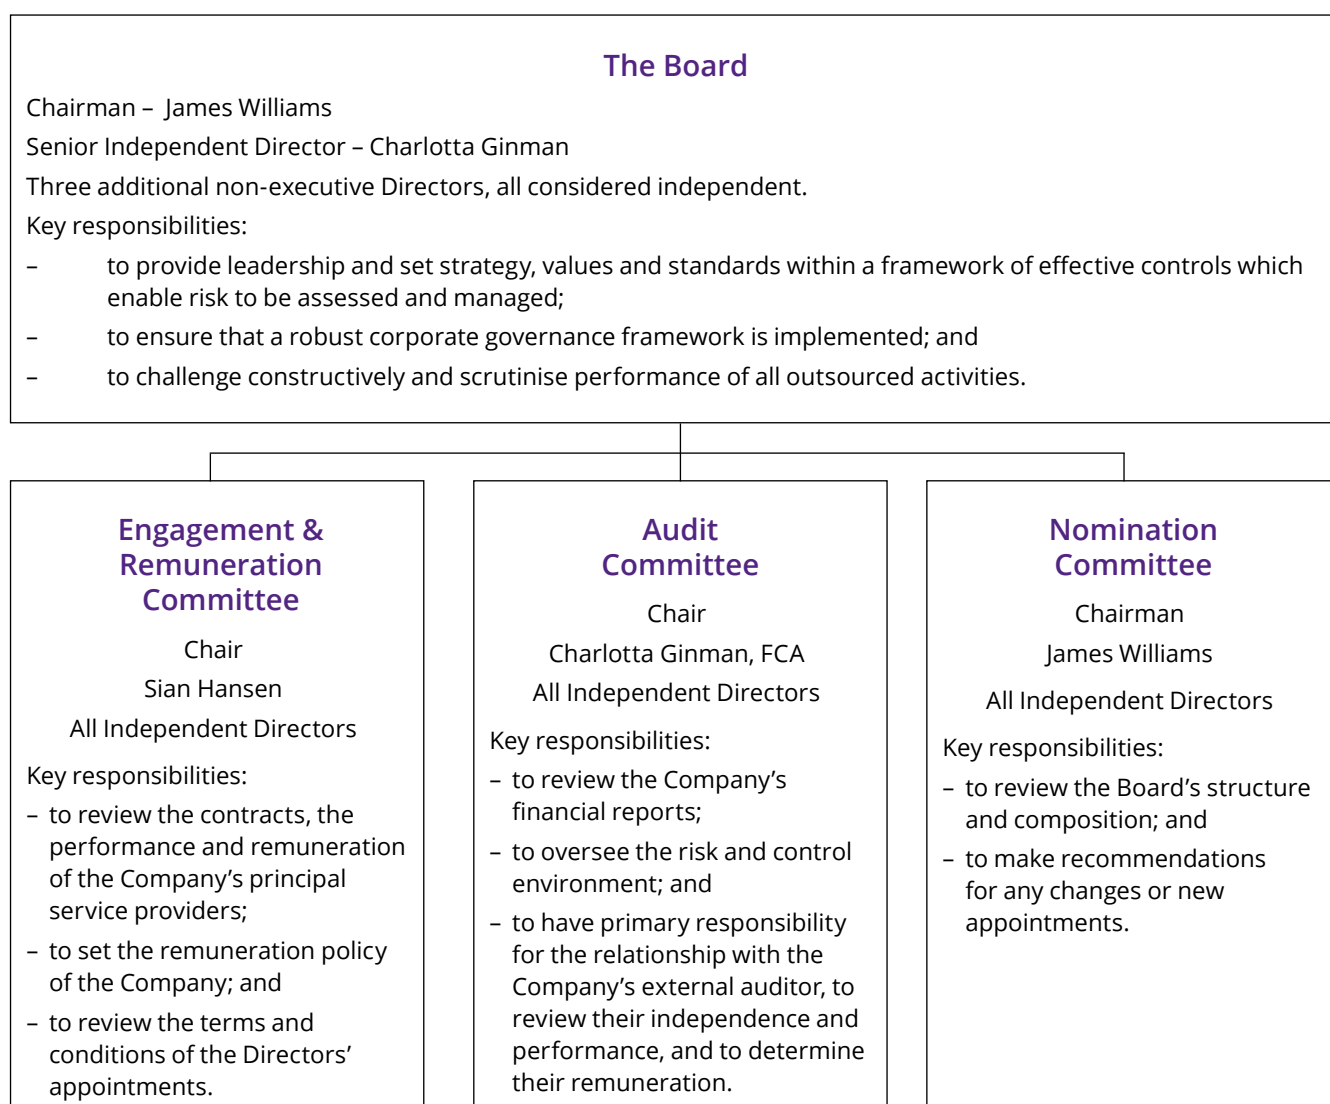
The Board

Chairman – James Williams

Senior Independent Director – Charlotta Ginman

Three additional non-executive Directors, all considered independent.

Key responsibilities:

– to provide leadership and set strategy, values and standards within a framework of effective controls which enable risk to be assessed and managed;

– to ensure that a robust corporate governance framework is implemented; and

– to challenge constructively and scrutinise performance of all outsourced activities.

Engagement & Remuneration Committee

Chair

Sian Hansen

All Independent Directors

Key responsibilities:

– to review the contracts, the performance and remuneration of the Company's principal service providers;

– to set the remuneration policy of the Company; and

– to review the terms and conditions of the Directors' appointments.

Audit Committee

Chair

Charlotta Ginman, FCA

All Independent Directors

Key responsibilities:

– to review the Company's financial reports;

– to oversee the risk and control environment; and

– to have primary responsibility for the relationship with the Company's external auditor, to review their independence and performance, and to determine their remuneration.

Nomination Committee

Chairman

James Williams

All Independent Directors

Key responsibilities:

– to review the Board's structure and composition; and

– to make recommendations for any changes or new appointments.